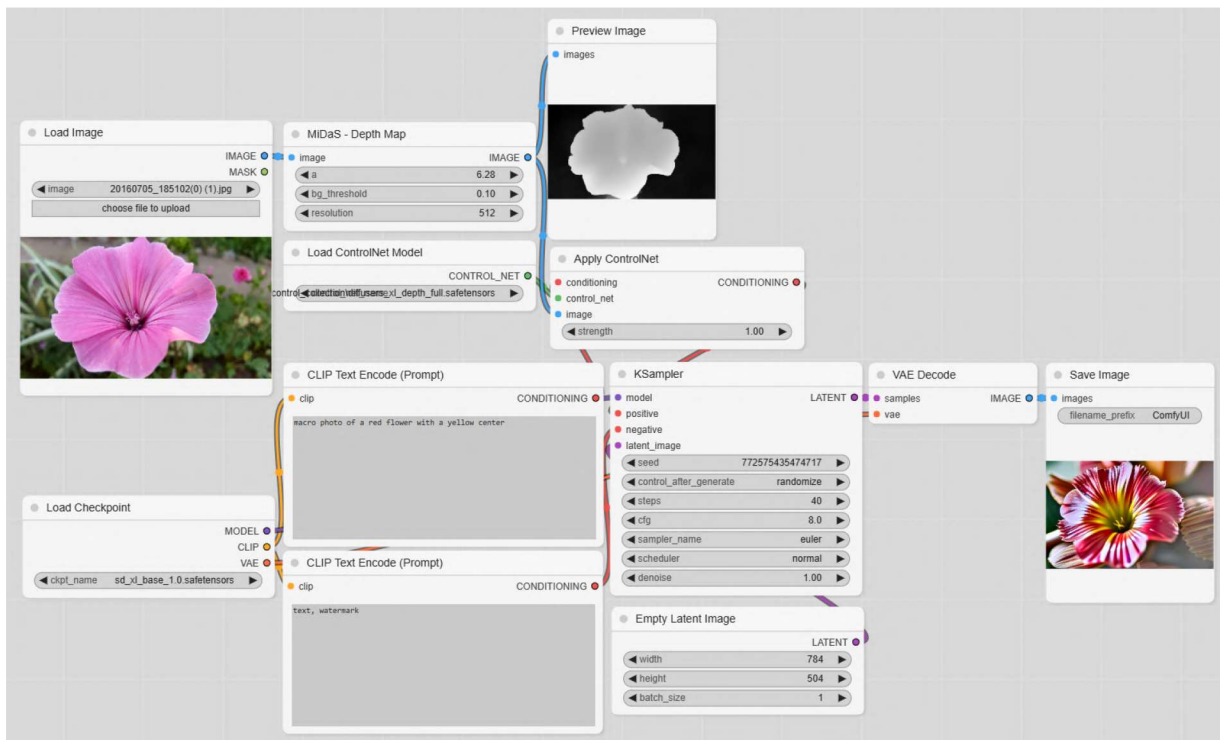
Preview Image
images

Load Image
IMAGE
MASK
image 20160705_185102(0) (1).jpg
choose file to upload

MiDaS - Depth Map
image
IMAGE
a 6.28
bg_threshold 0.10
resolution 512

Load ControlNet Model
CONTROL_NET
control_net_name diffusers_xl_depth_full.safetensors

Apply ControlNet
conditioning
CONDITIONING
control_net
image
strength 1.00

CLIP Text Encode (Prompt)
clip
CONDITIONING
macro photo of a red flower with a yellow center

KSampler
model
LATENT
positive
negative
latent_image
seed 772575435474717
control_after_generate randomize
steps 40
cfg 8.0
sampler_name euler
scheduler normal
denoise 1.00

VAE Decode
samples
IMAGE
vae

Save Image
images
filename_prefix ComfyUI

Load Checkpoint
MODEL
CLIP
VAE
ckpt_name sd_xl_base_1.0.safetensors

CLIP Text Encode (Prompt)
clip
CONDITIONING
text, watermark

Empty Latent Image
LATENT
width 784
height 504
batch_size 1